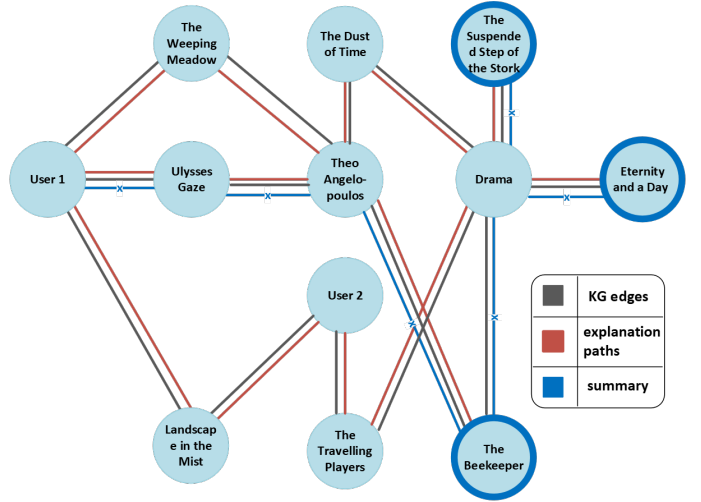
The Weeping Meadow

The Dust of Time

The Suspended Step of the Stork

User 1

Ulysses Gaze

Theo Angelopoulos

Drama

Eternity and a Day

User 2

KG edges

explanation paths

summary

Landscape in the Mist

The Travelling Players

The Beekeeper